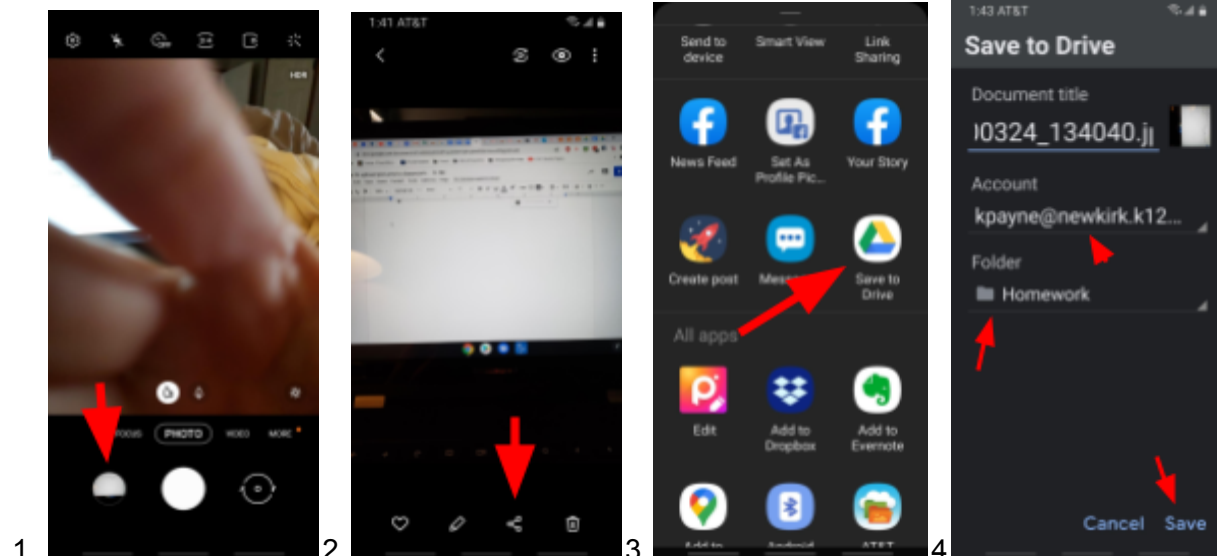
1

HDR

FOCUS PHOTO VIDEO MORE

2

1:41 AT&T

3

Send to device

Smart View

Link Sharing

News Feed

Set As Profile Pic...

Your Story

Create post

Messe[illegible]

Save to Drive

All apps

Edit

Add to Dropbox

Add to Evernote

Add to

Android

AT&T

4

1:43 AT&T

Save to Drive

Document title

)0324_134040.j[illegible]

Account

kpayne@newkirk.k12...

Folder

Homework

Cancel

Save